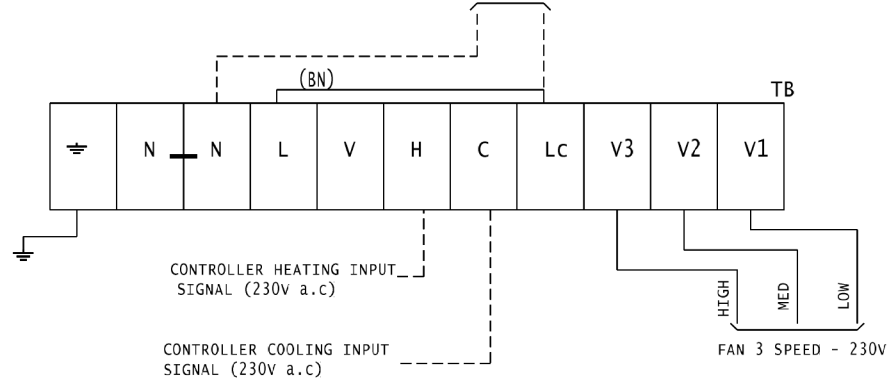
(BN)

TB

| ⏚ | N | N | L | V | H | C | Lc | V3 | V2 | V1 |
|---|---|---|---|---|---|---|---|---|---|---|

CONTROLLER HEATING INPUT SIGNAL (230V a.c)

CONTROLLER COOLING INPUT SIGNAL (230V a.c)

HIGH

MED

LOW

FAN 3 SPEED - 230V